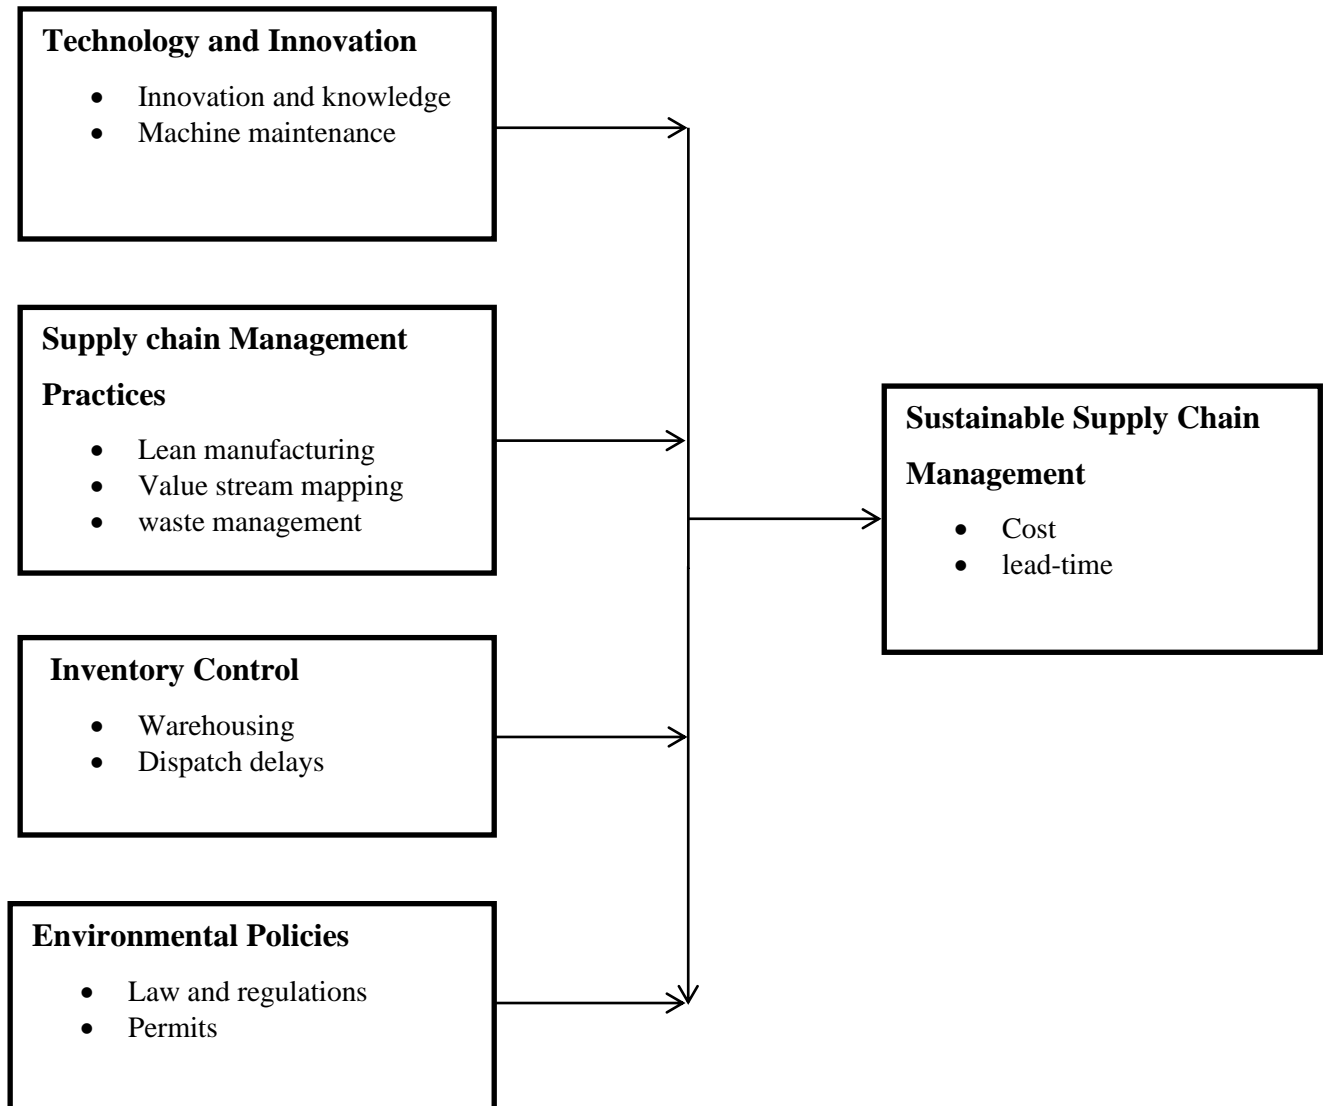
**Technology and Innovation**

- Innovation and knowledge
- Machine maintenance

**Supply chain Management Practices**

- Lean manufacturing
- Value stream mapping
- waste management

**Inventory Control**

- Warehousing
- Dispatch delays

**Environmental Policies**

- Law and regulations
- Permits

**Sustainable Supply Chain Management**

- Cost
- lead-time